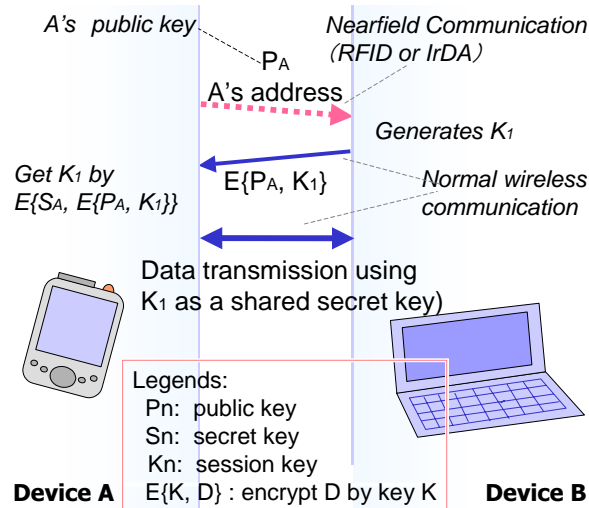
A's public key

$P_A$

A's address

Nearfield Communication (RFID or IrDA)

Generates $K_1$

Get $K_1$ by $E\{S_A, E\{P_A, K_1\}\}$

$E\{P_A, K_1\}$

Normal wireless communication

Data transmission using $K_1$ as a shared secret key)

Legends:
Pn: public key
Sn: secret key
Kn: session key
E{K, D} : encrypt D by key K

Device A

Device B